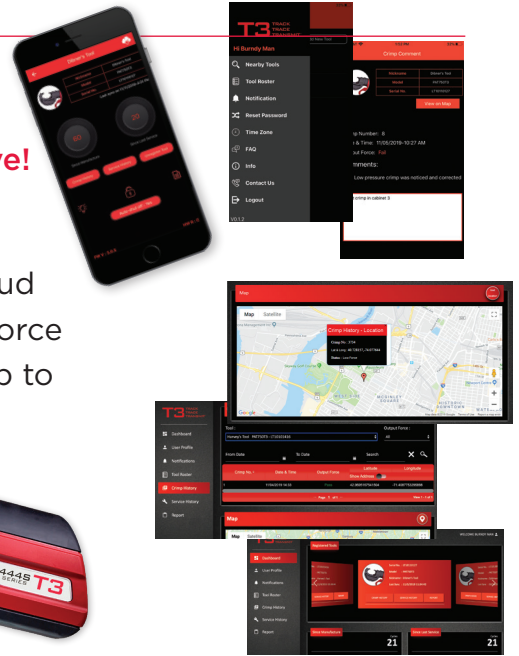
Steven's Tool

T3 TRADE TRACE TRANSMIT

Hi Burndy Man

Nearby Tools

Tool Roster

Notification

Reset Password

Time Zone

FAQ

Info

Contact Us

Logout

V0.1.2

Crimp Comment

View on Map

mp Number: 6

& Time: 11/05/2019-10:27 AM

out Force: Fail

omments:

Low pressure crimp was noticed and corrected

crimp in cabinet 3

ve!

ud

orce

o to

Map

Map Satellite

Crimp History - Location

Google

T3

Dashboard

User Profile

Notifications

Tool Roster

Crimp History

Service History

Report

Tool :

Output Force :

From Date

To Date

Search

Crimp No.

Date & Time

Output Force

Latitude

Longitude

Map

Map Satellite

Dashboard

User Profile

Notifications

Tool Roster

Crimp History

Service History

Report

Registered Tools

21

21

4445 SERIES T3